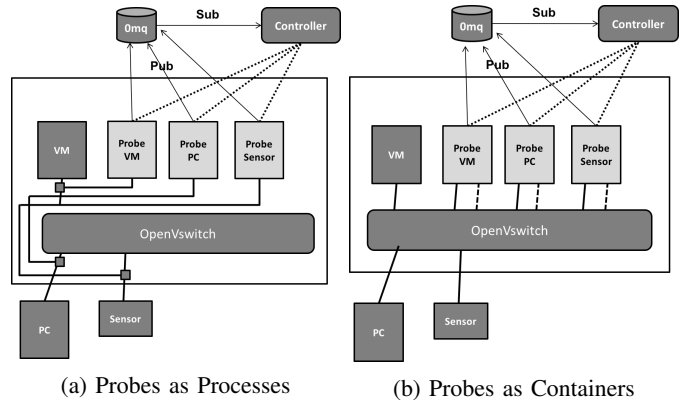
0mq
Sub
Controller
Pub
VM
Probe VM
Probe PC
Probe Sensor
OpenVswitch
PC
Sensor
(a) Probes as Processes

0mq
Sub
Controller
Pub
VM
Probe VM
Probe PC
Probe Sensor
OpenVswitch
PC
Sensor
(b) Probes as Containers